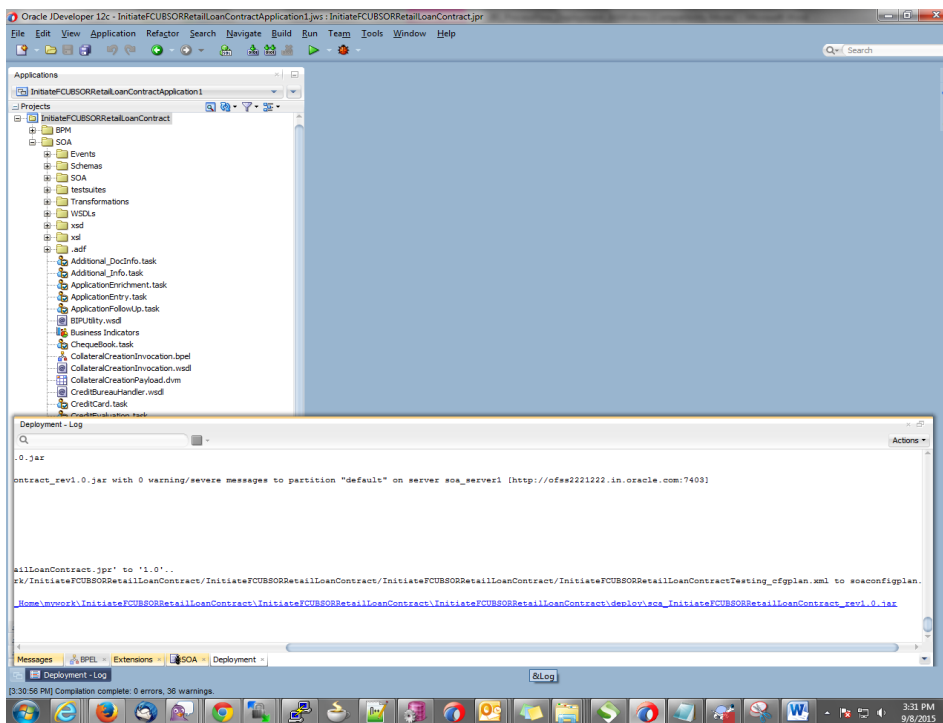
Oracle JDeveloper 12c - InitiateFCUBSORRetailLoanContractApplication1.jws : InitiateFCUBSORRetailLoanContract.jpr

File Edit View Application Refactor Search Navigate Build Run Team Tools Window Help

Search

Applications

InitiateFCUBSORRetailLoanContractApplication1

Projects

InitiateFCUBSORRetailLoanContract
BPM
SOA
Events
Schemas
SOA
testsuites
Transformations
WSDLs
xsd
xsl
.adf
Additional_DocInfo.task
Additional_Info.task
ApplicationEnrichment.task
ApplicationEntry.task
ApplicationFollowUp.task
BIPUtility.wsdl
Business Indicators
ChequeBook.task
CollateralCreationInvocation.bpel
CollateralCreationInvocation.wsdl
CollateralCreationPayload.dvm
CreditBureauHandler.wsdl
CreditCard.task

Deployment - Log

Actions

.0.jar

ontract_rev1.0.jar with 0 warning/severe messages to partition "default" on server soa_server1 [http://ofss2221222.in.oracle.com:7403]

ailLoanContract.jpr' to '1.0'..

rk/InitiateFCUBSORRetailLoanContract/InitiateFCUBSORRetailLoanContract/InitiateFCUBSORRetailLoanContract/InitiateFCUBSORRetailLoanContractTesting_cfgplan.xml to soaconfigplan.

_Home\mywork\InitiateFCUBSORRetailLoanContract\InitiateFCUBSORRetailLoanContract\InitiateFCUBSORRetailLoanContract\deploy\sca_InitiateFCUBSORRetailLoanContract_rev1.0.jar

Messages BPEL Extensions SOA Deployment

Deployment - Log

&Log

[3:30:56 PM] Compilation complete: 0 errors, 36 warnings.

3:31 PM
9/8/2015